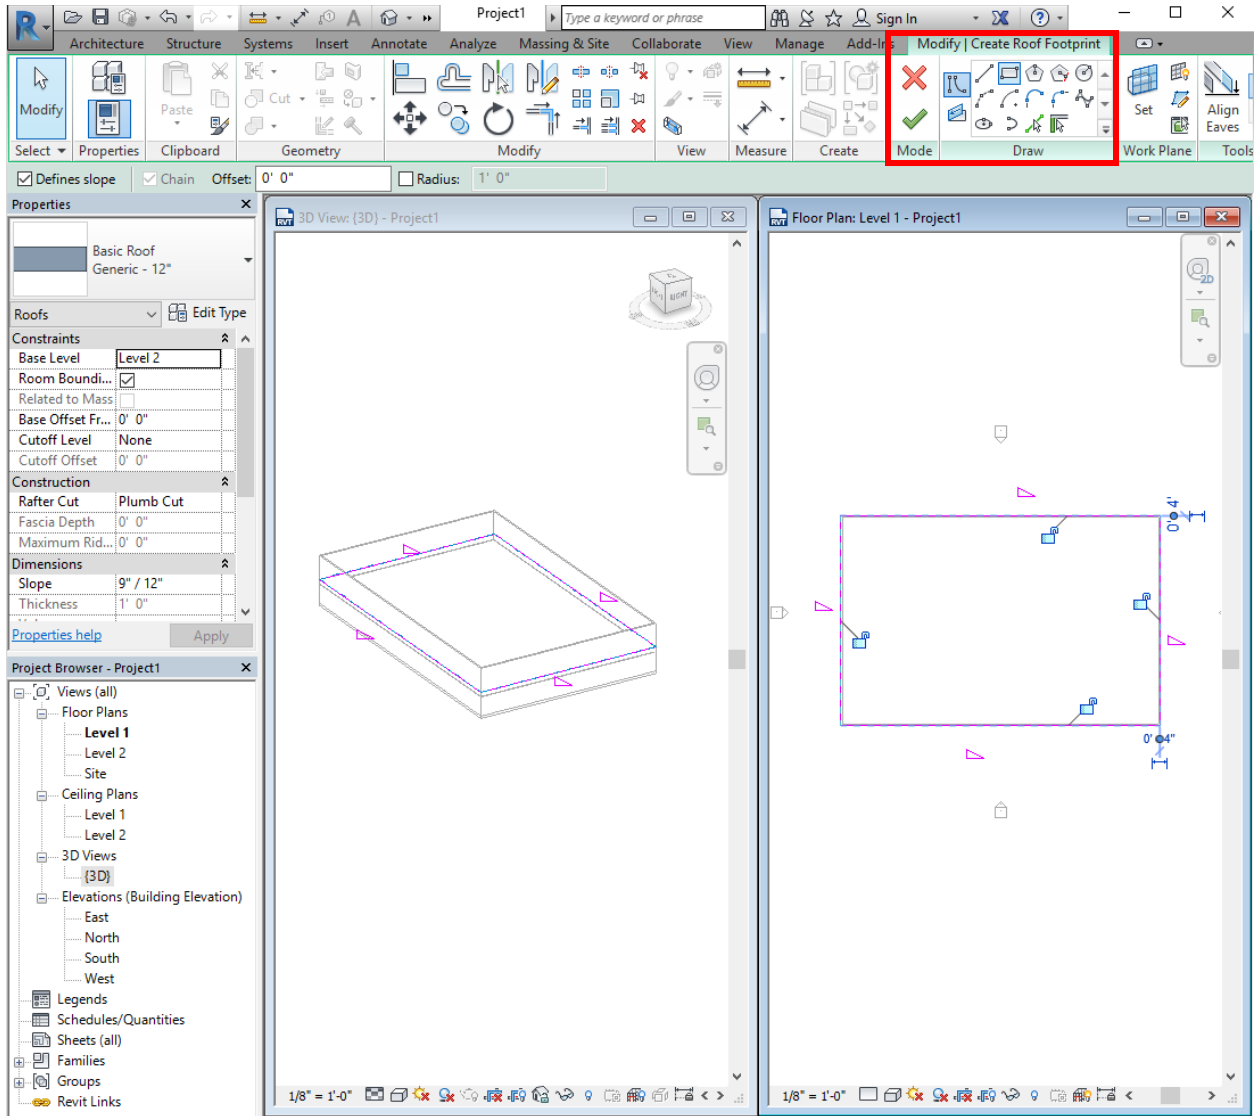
Project1 Type a keyword or phrase Sign In

Architecture Structure Systems Insert Annotate Analyze Massing & Site Collaborate View Manage Add-Ins Modify | Create Roof Footprint

Modify Paste Cut Select Properties Clipboard Geometry Modify View Measure Create Mode Draw Set Align Eaves Work Plane Tools

Defines slope Chain Offset: 0' 0" Radius: 1' 0"

Properties

Basic Roof
Generic - 12"

Roofs Edit Type

| Constraints | |
|---|---|
| Base Level | Level 2 |
| Room Boundi... | ☑ |
| Related to Mass | |
| Base Offset Fr... | 0' 0" |
| Cutoff Level | None |
| Cutoff Offset | 0' 0" |
| Construction | |
| Rafter Cut | Plumb Cut |
| Fascia Depth | 0' 0" |
| Maximum Rid... | 0' 0" |
| Dimensions | |
| Slope | 9" / 12" |
| Thickness | 1' 0" |

Properties help Apply

Project Browser - Project1
Views (all)
Floor Plans
Level 1
Level 2
Site
Ceiling Plans
Level 1
Level 2
3D Views
{3D}
Elevations (Building Elevation)
East
North
South
West
Legends
Schedules/Quantities
Sheets (all)
Families
Groups
Revit Links

3D View: {3D} - Project1
RIGHT
1/8" = 1'-0"

Floor Plan: Level 1 - Project1
0' 4"
0' 4"
1/8" = 1'-0"